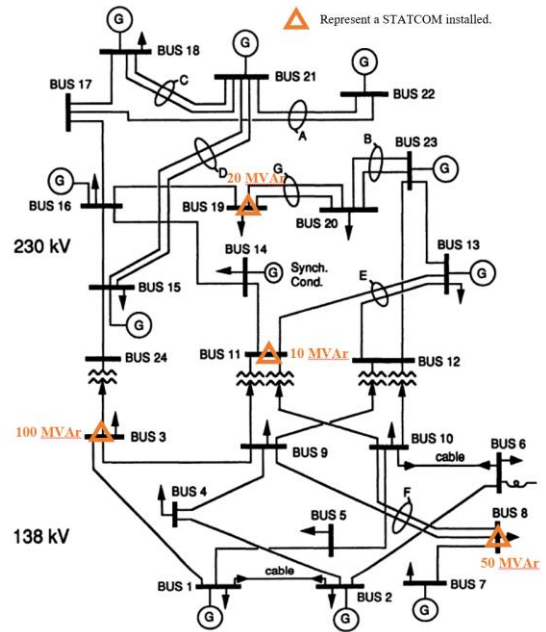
Represent a STATCOM installed.

G
BUS 18
G
C
BUS 21
G
BUS 17
BUS 22
A
B
BUS 23
G
D
G
20 MVAr
BUS 16
BUS 19
BUS 20
230 kV
BUS 14
G
Synch. Cond.
BUS 13
G
E
BUS 15
G
BUS 24
BUS 11
10 MVAr
BUS 12
100 MVAr
BUS 3
BUS 10
BUS 6
BUS 9
cable
BUS 4
F
BUS 5
BUS 8
138 kV
50 MVAr
cable
BUS 7
BUS 1
BUS 2
G
G
G